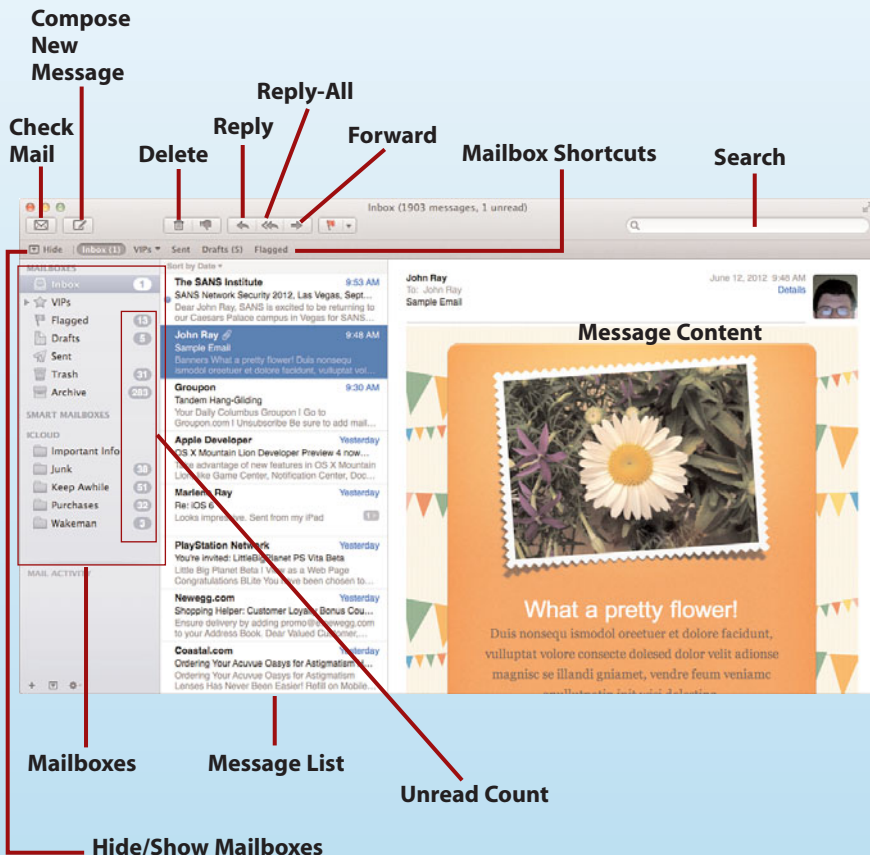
Compose New Message

Check Mail

Delete

Reply

Reply-All

Forward

Mailbox Shortcuts

Search

Inbox (1903 messages, 1 unread)

Hide Inbox (1) VIPs Sent Drafts (5) Flagged

MAILBOXES
Inbox 1
VIPs
Flagged 13
Drafts 5
Sent
Trash 31
Archive 283
SMART MAILBOXES
ICLOUD
Important Info
Junk 38
Keep Awhile 51
Purchases 32
Wakeman 3
MAIL ACTIVITY

Sort by Date

The SANS Institute 9:53 AM
SANS Network Security 2012, Las Vegas, Sept...
Dear John Ray, SANS is excited to be returning to our Caesars Palace campus in Vegas for SANS...

John Ray 9:48 AM
Sample Email
Banners What a pretty flower! Duis nonsequ isomodol oreetuer et dolore facidunt, vulluptat volore...

Groupon 9:30 AM
Tandem Hang-Gliding
Your Daily Columbus Groupon I Go to Groupon.com! Unsubscribe Be sure to add mail...

Apple Developer Yesterday
OS X Mountain Lion Developer Preview 4 now...
Take advantage of new features in OS X Mountain Lion like Game Center, Notification Center, Doc...

Marlene Ray Yesterday
Re: iOS 6
Looks impressive. Sent from my iPad

PlayStation Network Yesterday
You're invited: LittleBigPlanet PS Vita Beta
Little Big Planet Beta I View as a Web Page Congratulations BLite You have been chosen to...

Newegg.com Yesterday
Shopping Helper: Customer Loyalty Bonus Cou...
Ensure delivery by adding promo@newegg.com to your Address Book. Dear Valued Customer,...

Coastal.com Yesterday
Ordering Your Acuvue Oasys for Astigmatism...
Ordering Your Acuvue Oasys for Astigmatism Lenses Has Never Been Easier! Refill on Mobile...

John Ray June 12, 2012 9:48 AM
To: John Ray Details
Sample Email

Message Content

What a pretty flower!
Duis nonsequ isomodol oreetuer et dolore facidunt, vulluptat volore consecte dolesed dolor velit adionse magnisc se illandi gniamet, vendre feum veniamc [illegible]

Mailboxes

Message List

Unread Count

Hide/Show Mailboxes